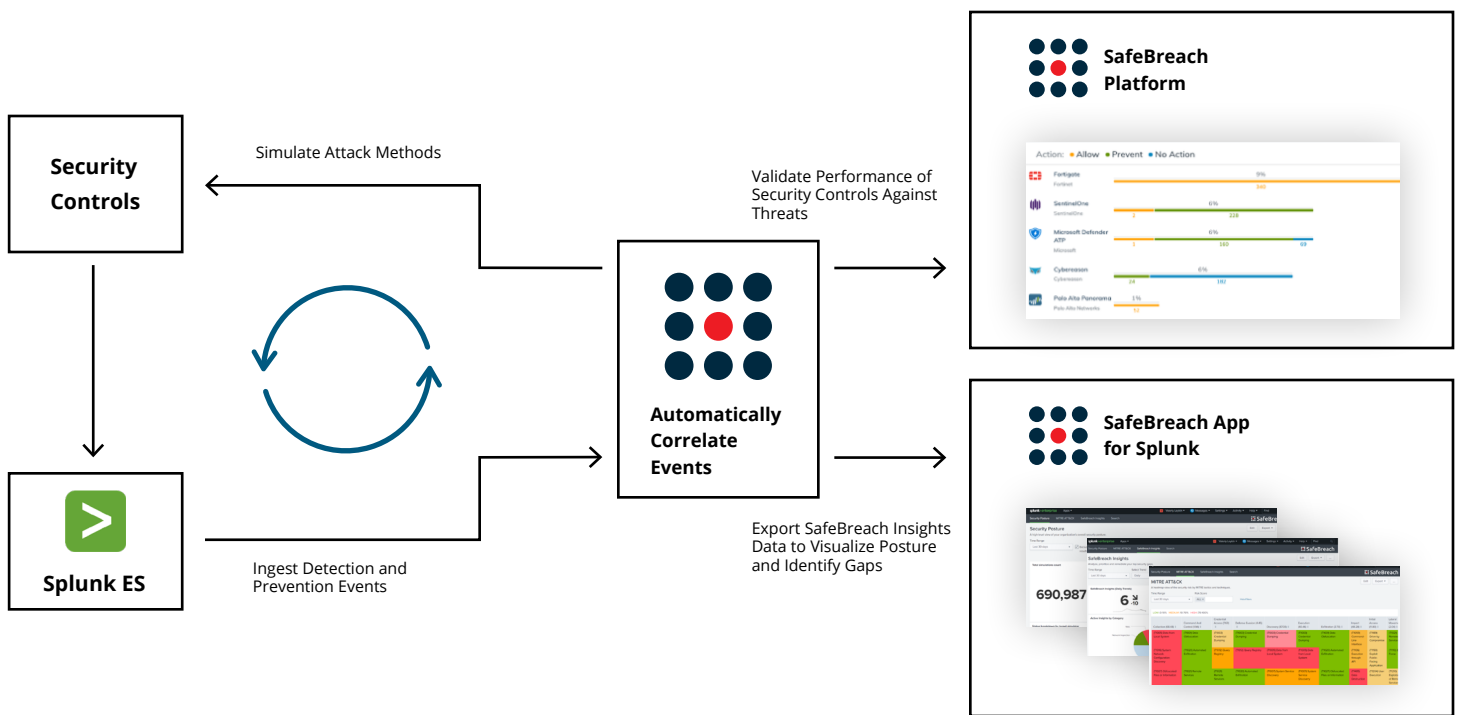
Security Controls

Simulate Attack Methods

Validate Performance of Security Controls Against Threats

SafeBreach Platform

Action: Allow Prevent No Action

Fortigate
Fortinet
9%
345

SentinelOne
SentinelOne
6%
2
228

Microsoft Defender ATP
Microsoft
6%
1
163
69

Cybereason
Cybereason
6%
14
192

Palo Alto Panorama
Palo Alto Networks
1%
52

Automatically Correlate Events

SafeBreach App for Splunk

Splunk ES

Ingest Detection and Prevention Events

Export SafeBreach Insights Data to Visualize Posture and Identify Gaps

Security Posture

SafeBreach Insights

690,987

6

MITRE ATTACK

SafeBreach